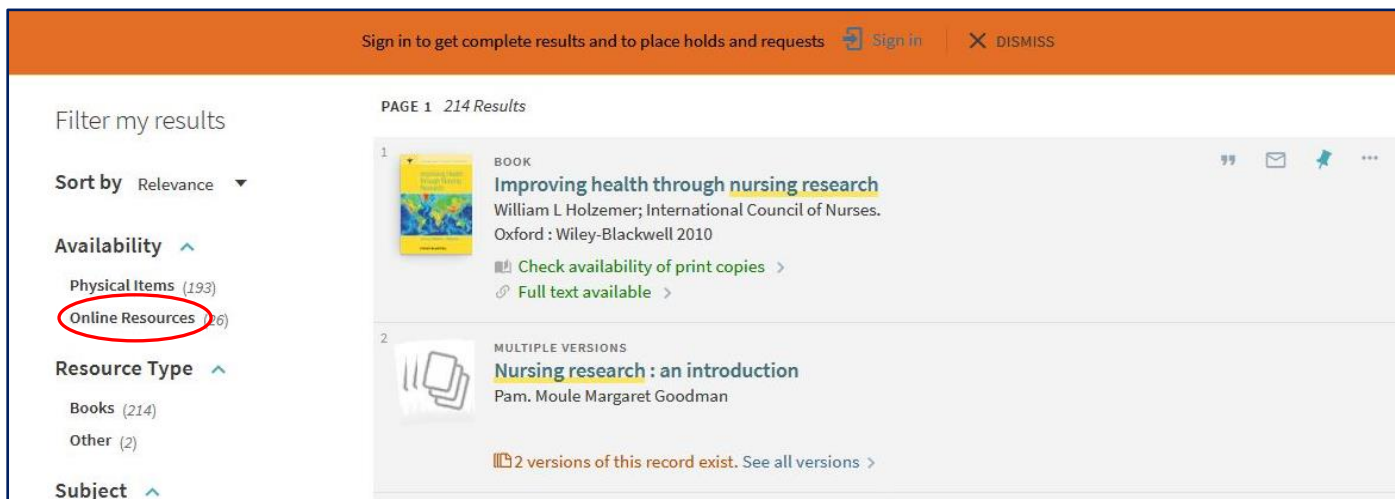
Sign in to get complete results and to place holds and requests Sign in DISMISS

Filter my results

Sort by Relevance

Availability

Physical Items (193)

Online Resources (26)

Resource Type

Books (214)

Other (2)

Subject

PAGE 1 214 Results

1

BOOK

Improving health through nursing research

William L Holzemer; International Council of Nurses.

Oxford : Wiley-Blackwell 2010

Check availability of print copies

Full text available

2

MULTIPLE VERSIONS

Nursing research : an introduction

Pam. Moule Margaret Goodman

2 versions of this record exist. See all versions